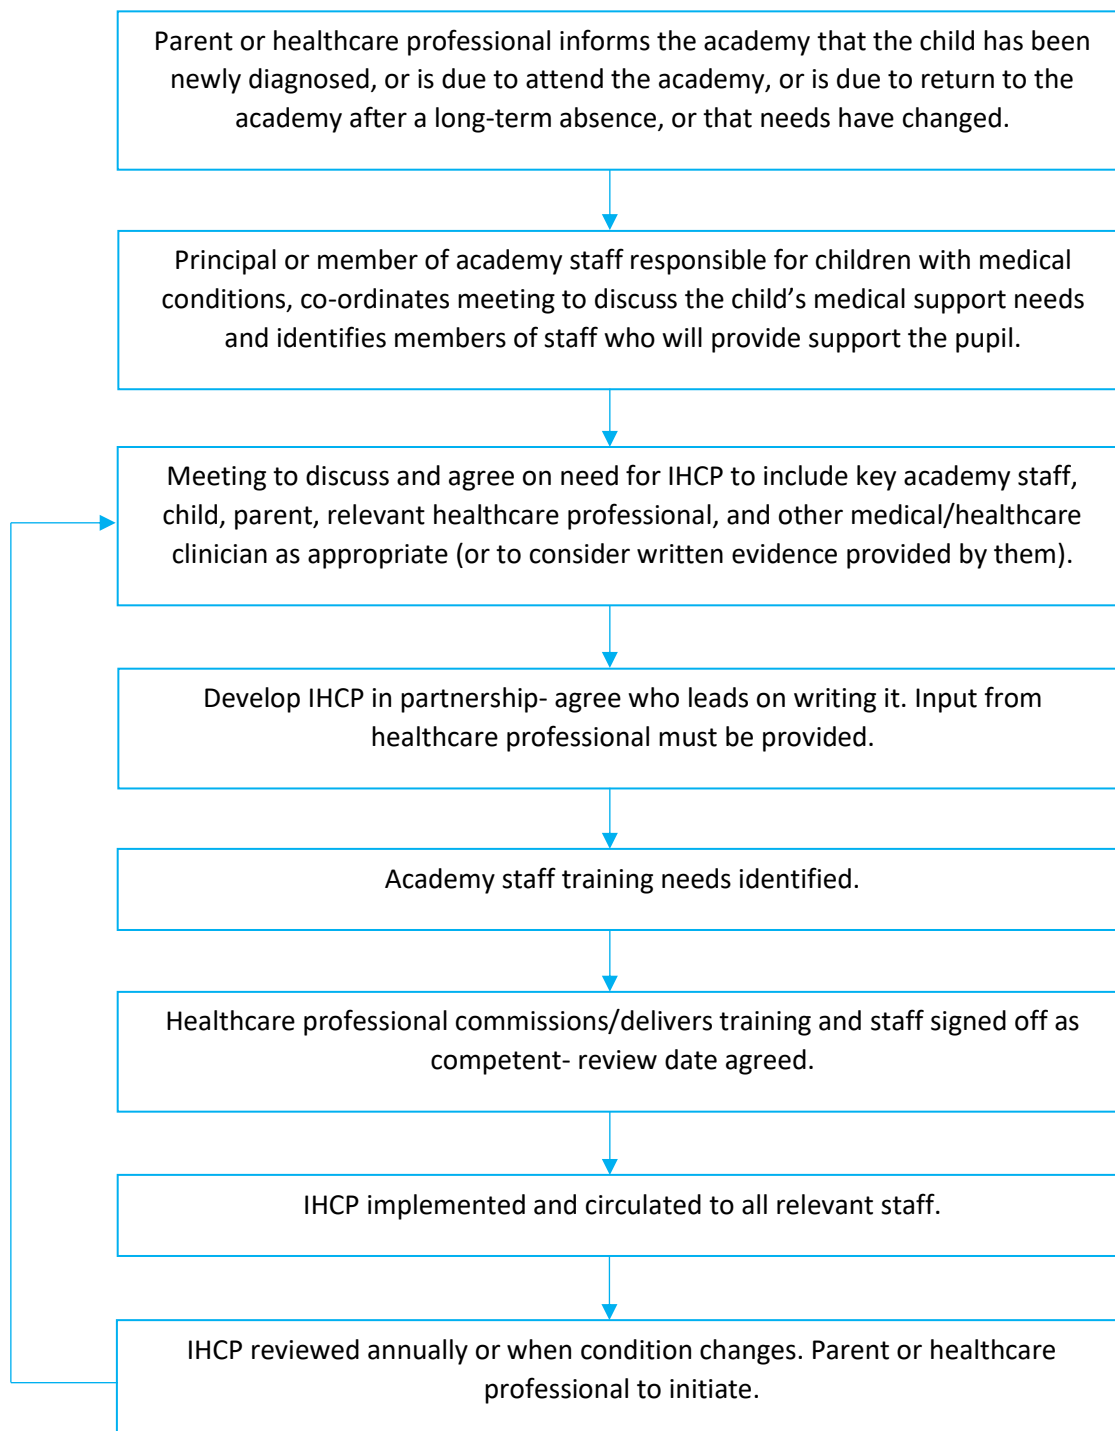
Parent or healthcare professional informs the academy that the child has been newly diagnosed, or is due to attend the academy, or is due to return to the academy after a long-term absence, or that needs have changed.

Principal or member of academy staff responsible for children with medical conditions, co-ordinates meeting to discuss the child's medical support needs and identifies members of staff who will provide support the pupil.

Meeting to discuss and agree on need for IHCP to include key academy staff, child, parent, relevant healthcare professional, and other medical/healthcare clinician as appropriate (or to consider written evidence provided by them).

Develop IHCP in partnership- agree who leads on writing it. Input from healthcare professional must be provided.

Academy staff training needs identified.

Healthcare professional commissions/delivers training and staff signed off as competent- review date agreed.

IHCP implemented and circulated to all relevant staff.

IHCP reviewed annually or when condition changes. Parent or healthcare professional to initiate.